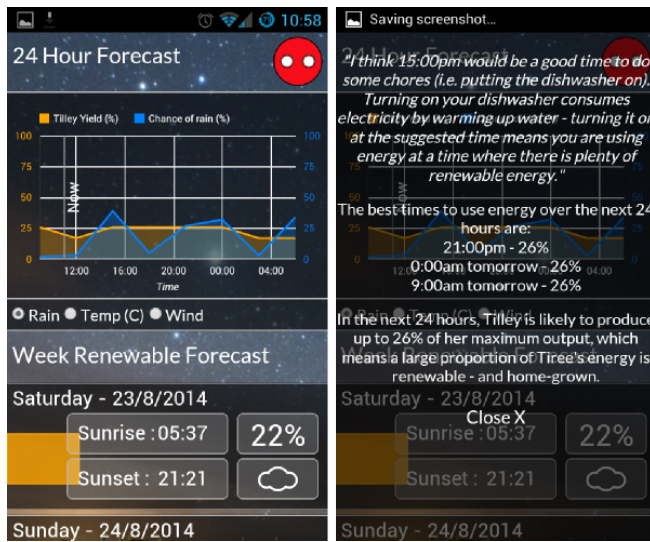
10:58

24 Hour Forecast

Tilley Yield (%)
Chance of rain (%)

100
75
50
25
0

100
75
50
25
0

Now

12:00
16:00
20:00
00:00
04:00
Time

Rain
Temp (C)
Wind

Week Renewable Forecast

Saturday - 23/8/2014

Sunrise : 05:37

22%

Sunset : 21:21

Sunday - 24/8/2014

Saving screenshot...

"I think 15:00pm would be a good time to do some chores (i.e. putting the dishwasher on). Turning on your dishwasher consumes electricity by warming up water - turning it on at the suggested time means you are using energy at a time where there is plenty of renewable energy."

The best times to use energy over the next 24 hours are:
21:00pm - 26%
0:00am tomorrow - 26%
9:00am tomorrow - 26%

In the next 24 hours, Tilley is likely to produce up to 26% of her maximum output, which means a large proportion of Tiree's energy is renewable - and home-grown.

Close X

Saturday - 23/8/2014

Sunrise : 05:37

22%

Sunset : 21:21

Sunday - 24/8/2014